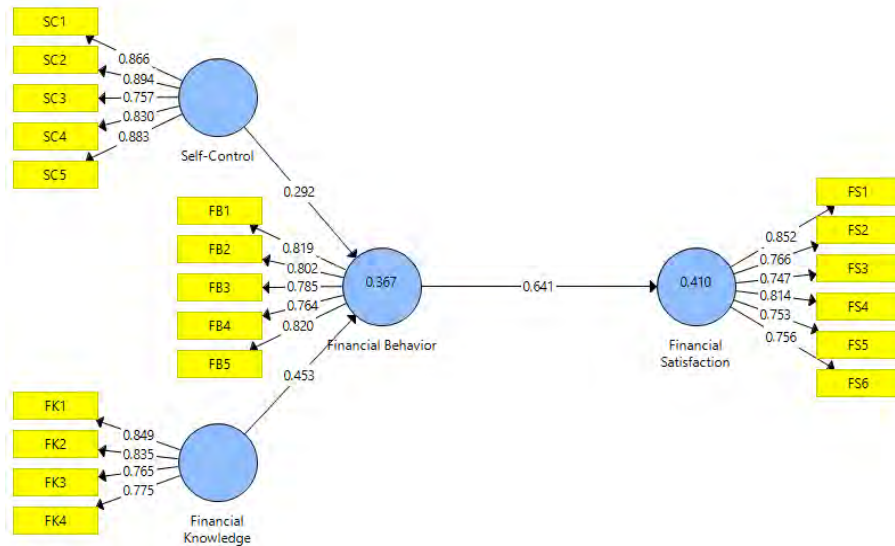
SC1
SC2
SC3
SC4
SC5
0.866
0.894
0.757
0.830
0.883
Self-Control

0.292

FB1
FB2
FB3
FB4
FB5
0.819
0.802
0.785
0.764
0.820
0.367
Financial Behavior

0.641

0.410
Financial Satisfaction
0.852
0.766
0.747
0.814
0.753
0.756
FS1
FS2
FS3
FS4
FS5
FS6

0.453

FK1
FK2
FK3
FK4
0.849
0.835
0.765
0.775
Financial Knowledge